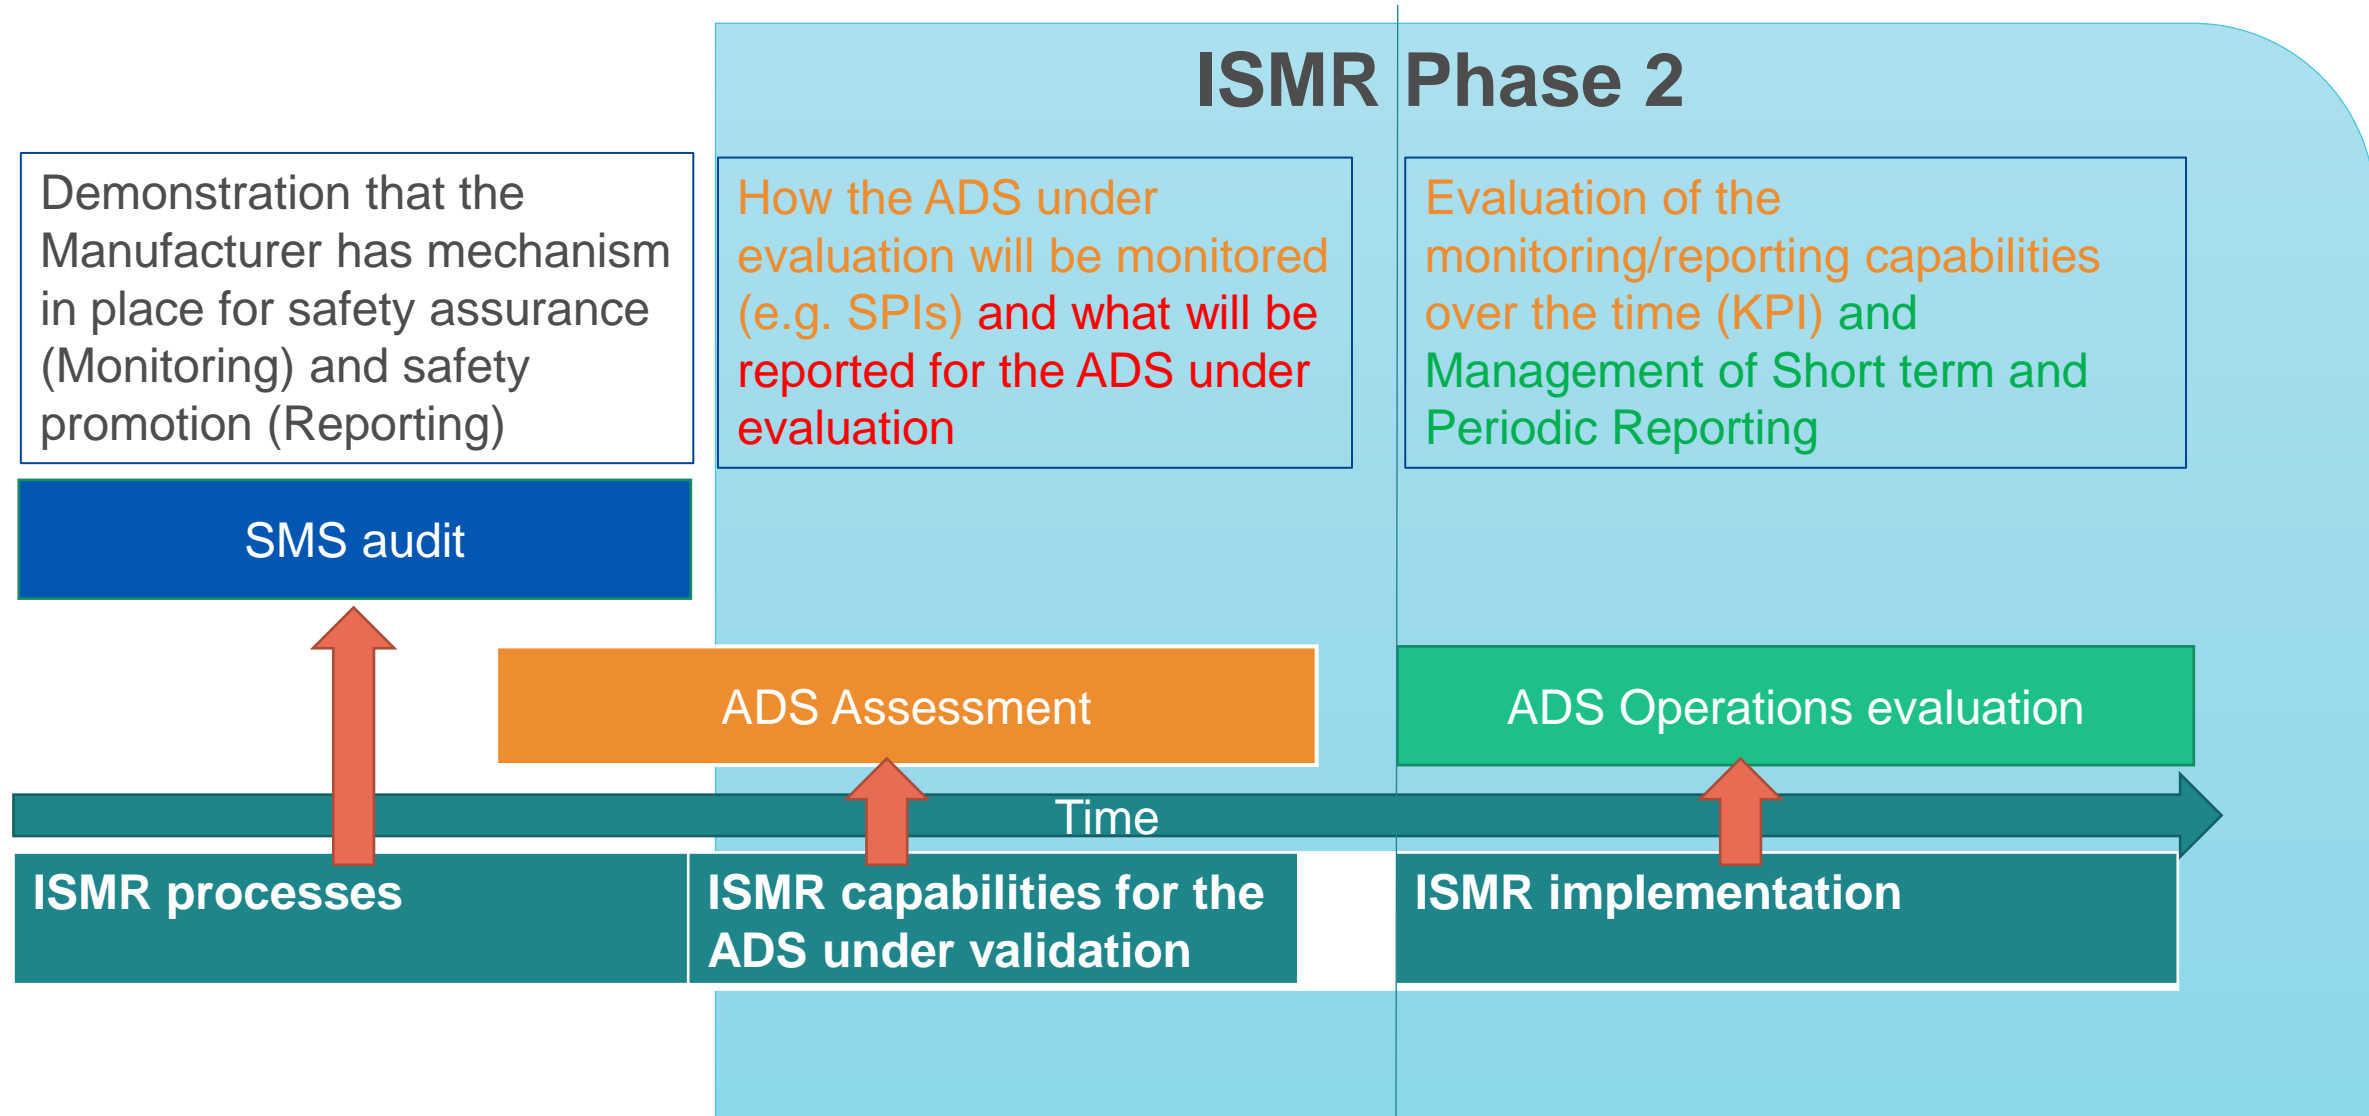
ISMR Phase 2

Demonstration that the Manufacturer has mechanism in place for safety assurance (Monitoring) and safety promotion (Reporting)

How the ADS under evaluation will be monitored (e.g. SPIs) and what will be reported for the ADS under evaluation

Evaluation of the monitoring/reporting capabilities over the time (KPI) and Management of Short term and Periodic Reporting

SMS audit

ADS Assessment

ADS Operations evaluation

Time

ISMR processes

ISMR capabilities for the ADS under validation

ISMR implementation